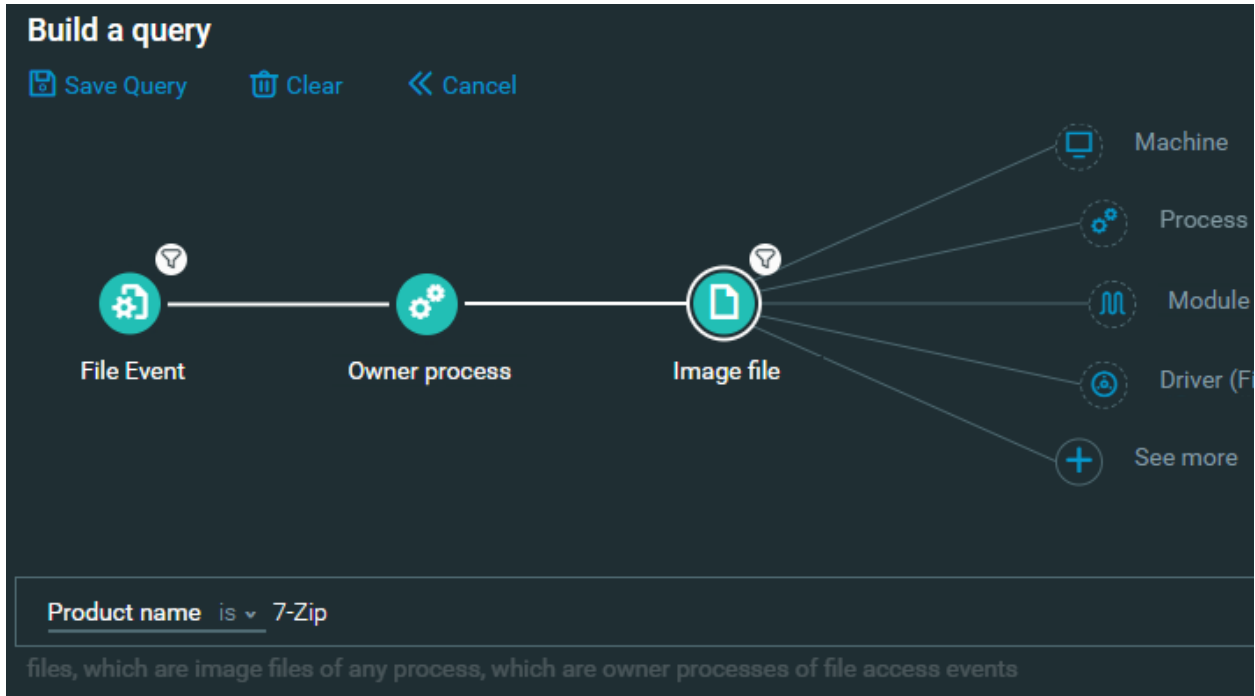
Build a query

Save Query Clear Cancel

Machine

Process

Module

Driver (Fi

See more

File Event

Owner process

Image file

Product name is 7-Zip

files, which are image files of any process, which are owner processes of file access events